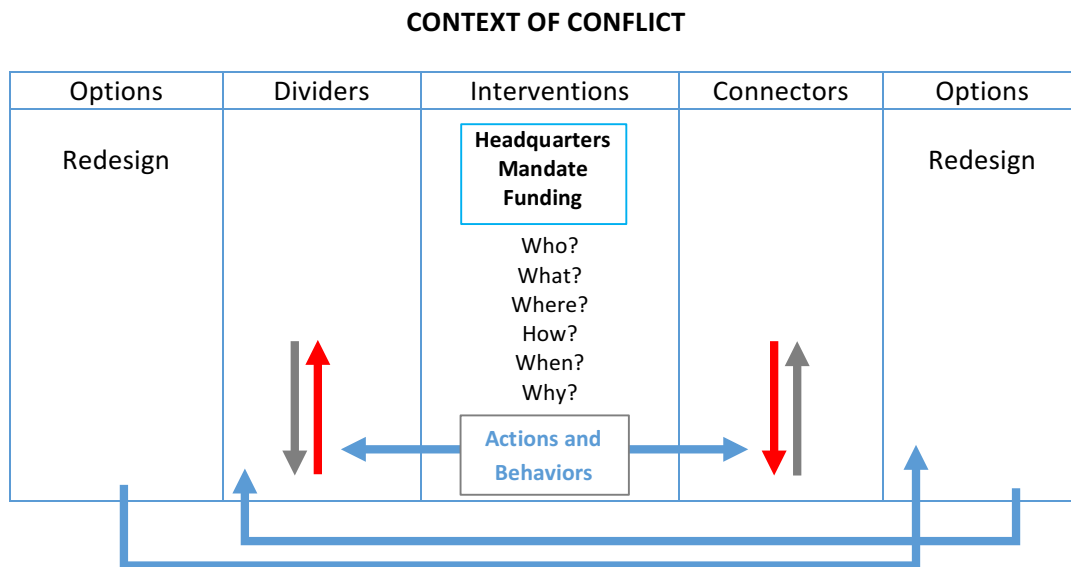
CONTEXT OF CONFLICT

| Options | Dividers | Interventions | Connectors | Options |
|---|---|---|---|---|
| Redesign | | Headquarters Mandate Funding<br>Who?<br>What?<br>Where?<br>How?<br>When?<br>Why?<br>Actions and Behaviors | | Redesign |